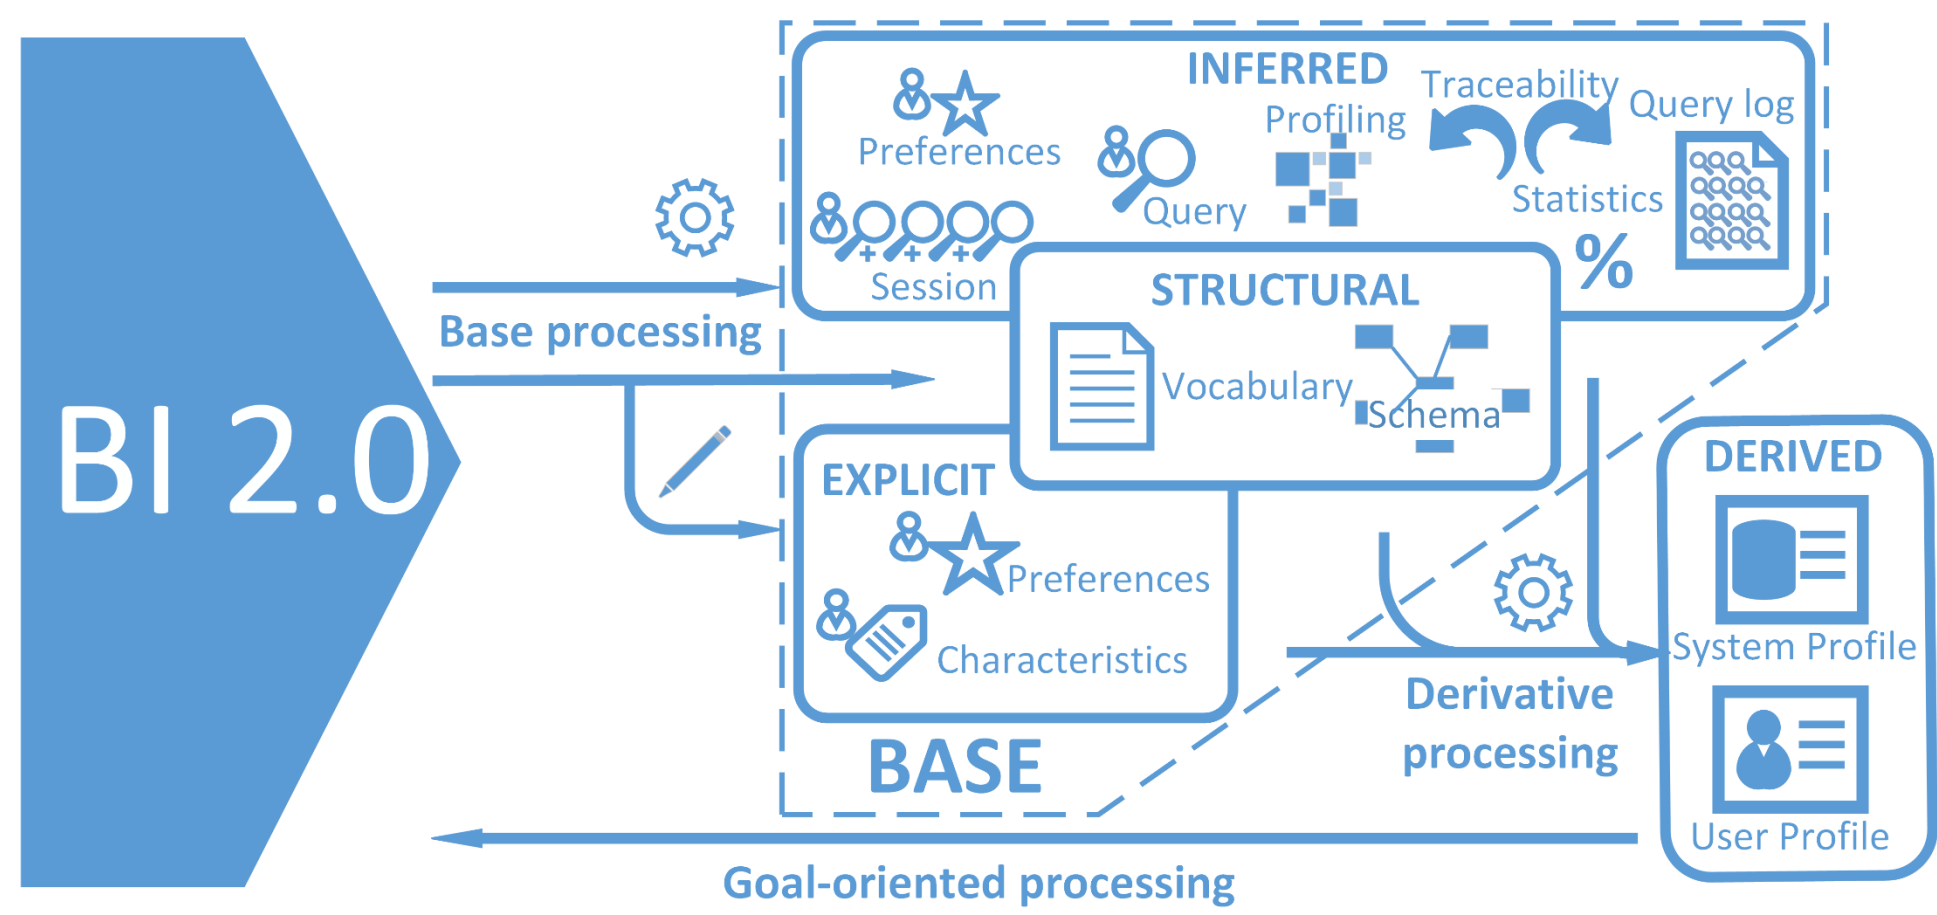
BI 2.0

Base processing

INFERRED

Preferences

Session

Query

Profiling

Traceability

Query log

Statistics

%

STRUCTURAL

Vocabulary

Schema

EXPLICIT

Preferences

Characteristics

BASE

DERIVED

System Profile

User Profile

Derivative processing

Goal-oriented processing